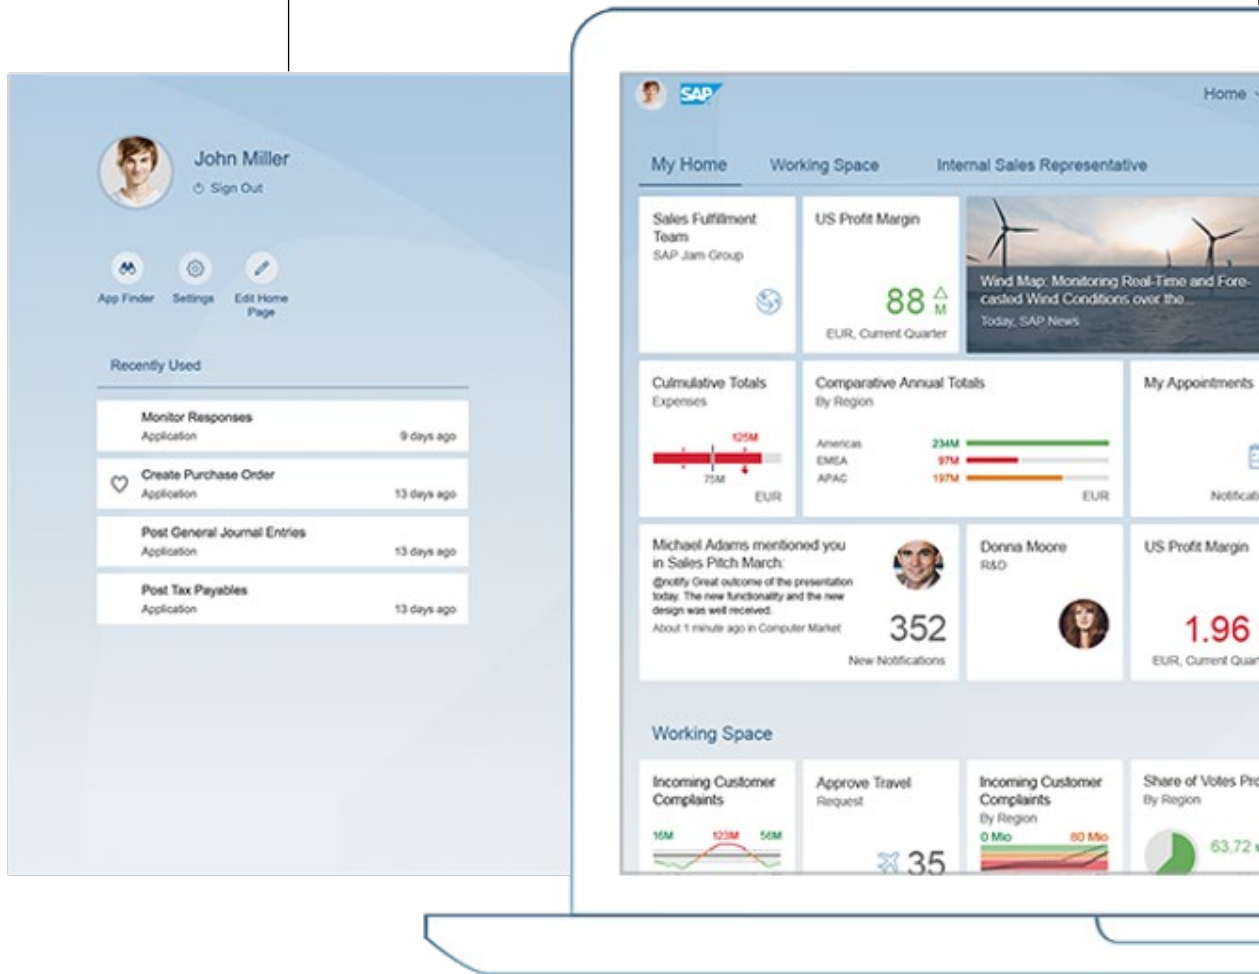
John Miller
Sign Out

App Finder
Settings
Edit Home Page

Recently Used

Monitor Responses
Application
9 days ago

Create Purchase Order
Application
13 days ago

Post General Journal Entries
Application
13 days ago

Post Tax Payables
Application
13 days ago

SAP
Home

My Home
Working Space
Internal Sales Representative

Sales Fulfillment Team
SAP Jam Group

US Profit Margin
88 M
EUR, Current Quarter

Wind Map: Monitoring Real-Time and Forecasted Wind Conditions over the...
Today, SAP News

Culmulative Totals
Expenses
125M
75M
EUR

Comparative Annual Totals
By Region
Americas 234M
EMEA 97M
APAC 197M
EUR

My Appointments
Notificati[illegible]

Michael Adams mentioned you in Sales Pitch March:
@notify Great outcome of the presentation today. The new functionality and the new design was well received.
About 1 minute ago in Computer Market
352
New Notifications

Donna Moore
R&D

US Profit Margin
1.96
EUR, Current Quar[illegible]

Working Space

Incoming Customer Complaints
16M 123M 56M

Approve Travel
Request
35

Incoming Customer Complaints
By Region
0 Mio 80 Mio

Share of Votes Pro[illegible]
By Region
63,72